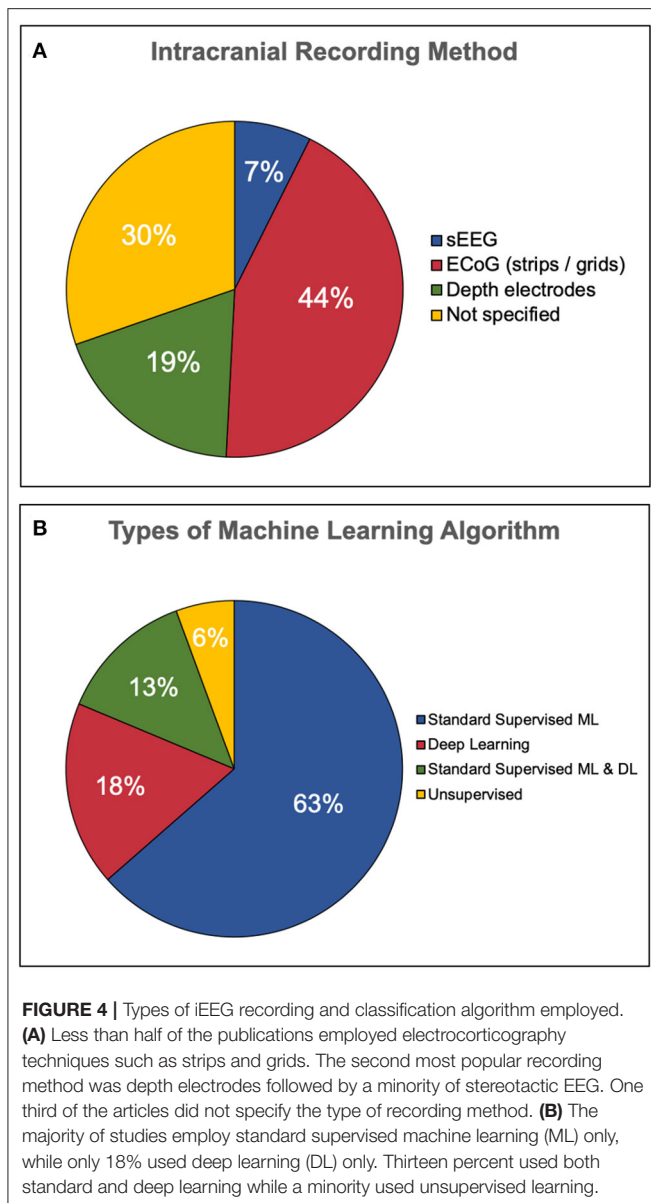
A

Intracranial Recording Method

7%

30%

44%

19%

sEEG
ECoG (strips / grids)
Depth electrodes
Not specified

B

Types of Machine Learning Algorithm

6%

13%

18%

63%

Standard Supervised ML
Deep Learning
Standard Supervised ML & DL
Unsupervised

**FIGURE 4 |** Types of iEEG recording and classification algorithm employed. **(A)** Less than half of the publications employed electrocorticography techniques such as strips and grids. The second most popular recording method was depth electrodes followed by a minority of stereotactic EEG. One third of the articles did not specify the type of recording method. **(B)** The majority of studies employ standard supervised machine learning (ML) only, while only 18% used deep learning (DL) only. Thirteen percent used both standard and deep learning while a minority used unsupervised learning.